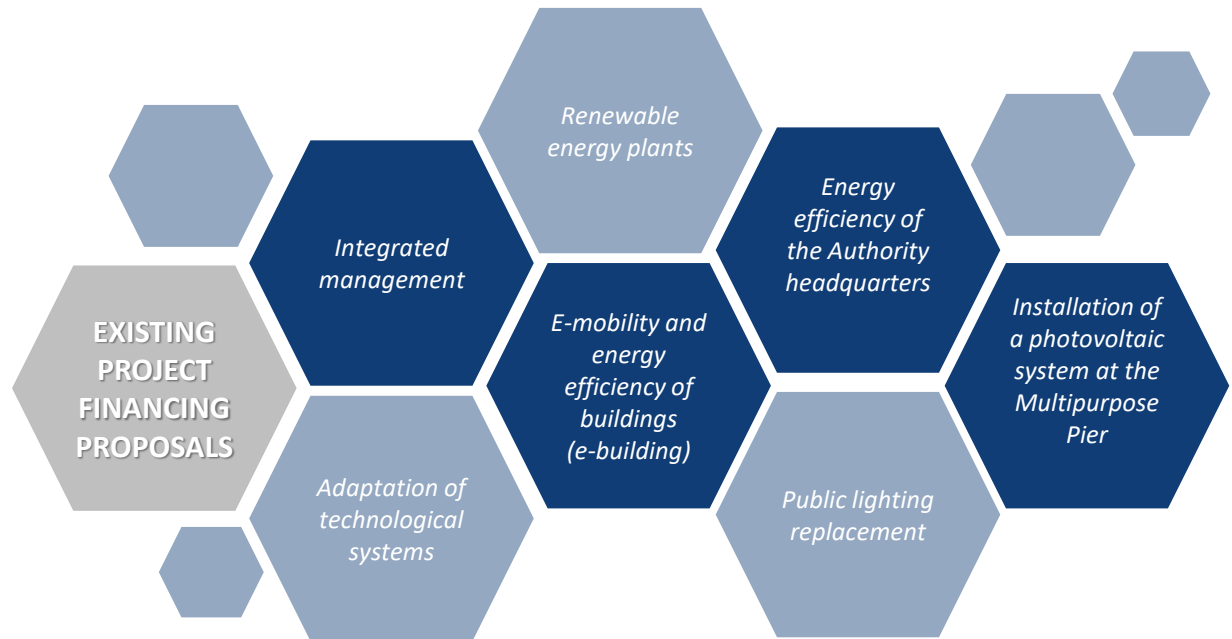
EXISTING PROJECT FINANCING PROPOSALS

Integrated management

Adaptation of technological systems

Renewable energy plants

E-mobility and energy efficiency of buildings (e-building)

Energy efficiency of the Authority headquarters

Public lighting replacement

Installation of a photovoltaic system at the Multipurpose Pier